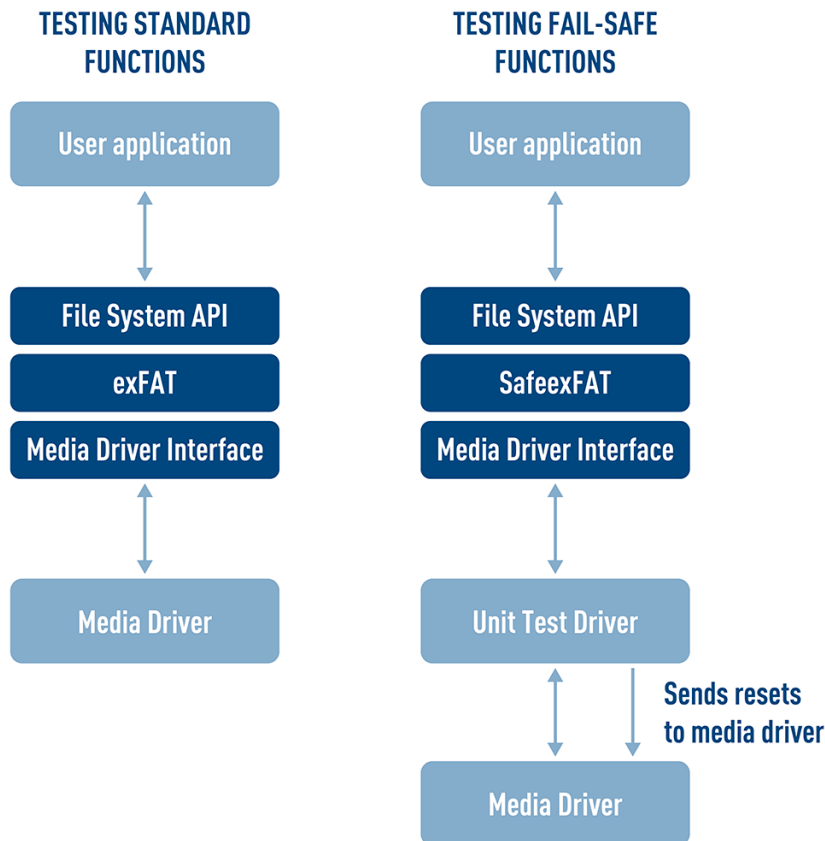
TESTING STANDARD FUNCTIONS

User application

File System API

exFAT

Media Driver Interface

Media Driver

TESTING FAIL-SAFE FUNCTIONS

User application

File System API

SafeexFAT

Media Driver Interface

Unit Test Driver

Sends resets to media driver

Media Driver